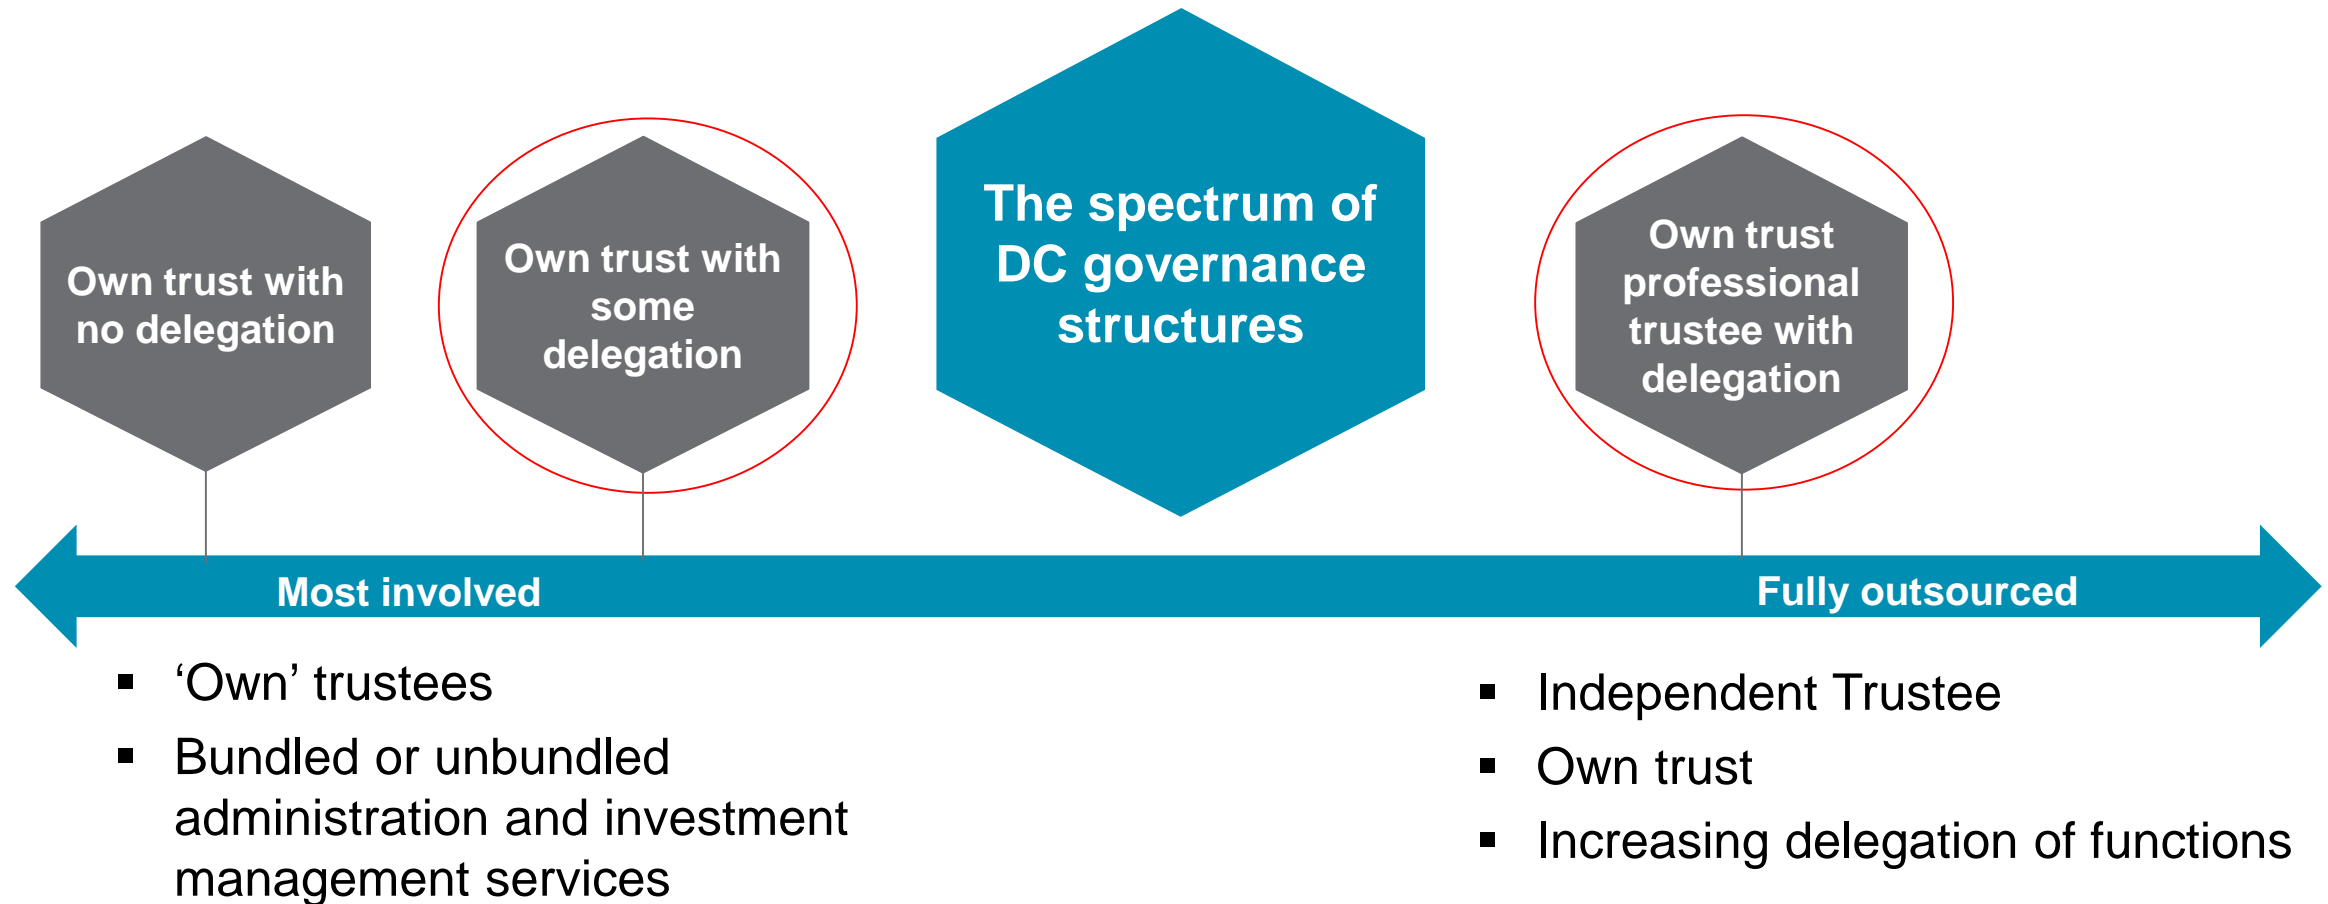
Own trust with no delegation

Own trust with some delegation

The spectrum of DC governance structures

Own trust professional trustee with delegation

Most involved

Fully outsourced

▪ ‘Own’ trustees
▪ Bundled or unbundled administration and investment management services

▪ Independent Trustee
▪ Own trust
▪ Increasing delegation of functions